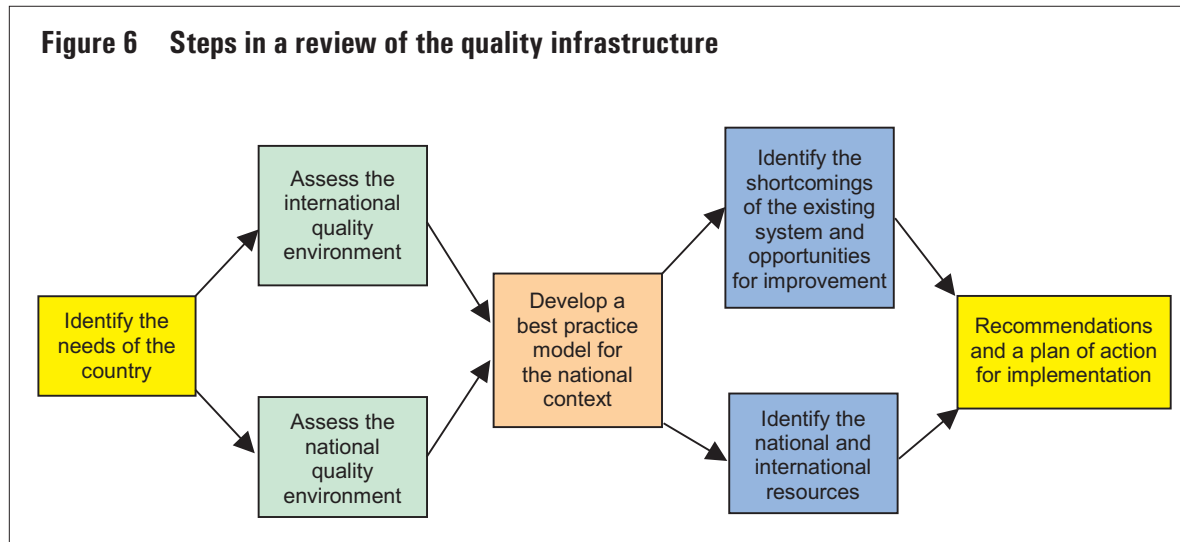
Figure 6 Steps in a review of the quality infrastructure

Identify the needs of the country

Assess the international quality environment

Assess the national quality environment

Develop a best practice model for the national context

Identify the shortcomings of the existing system and opportunities for improvement

Identify the national and international resources

Recommendations and a plan of action for implementation